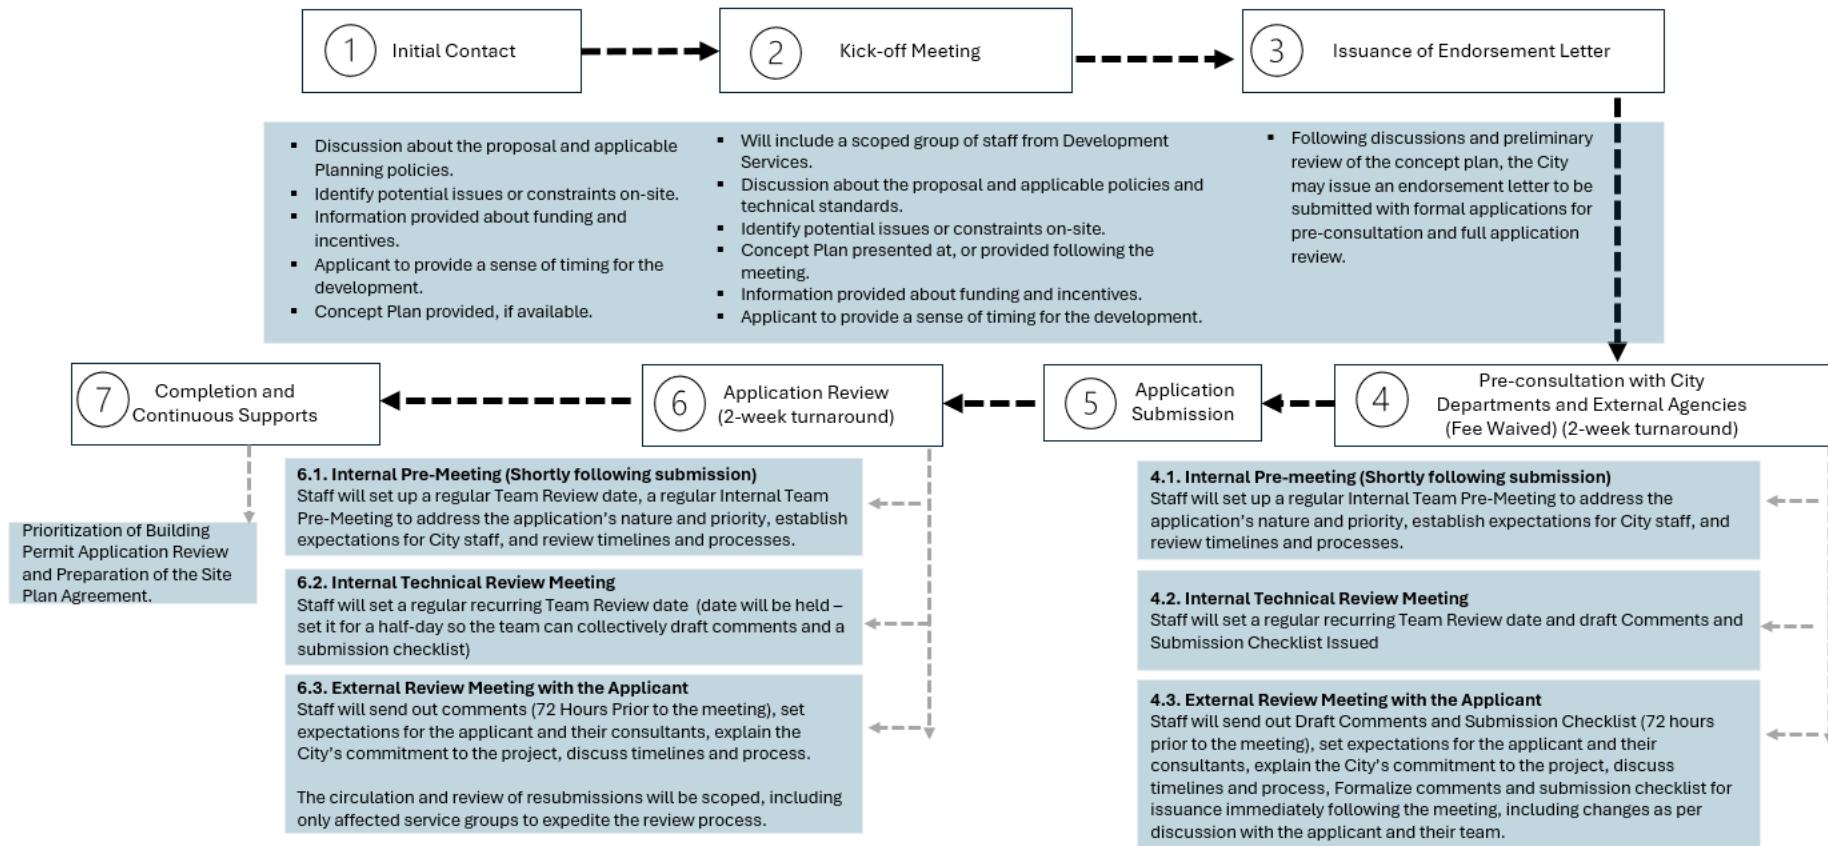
1 Initial Contact

2 Kick-off Meeting

3 Issuance of Endorsement Letter

- Discussion about the proposal and applicable Planning policies.
- Identify potential issues or constraints on-site.
- Information provided about funding and incentives.
- Applicant to provide a sense of timing for the development.
- Concept Plan provided, if available.

- Will include a scoped group of staff from Development Services.
- Discussion about the proposal and applicable policies and technical standards.
- Identify potential issues or constraints on-site.
- Concept Plan presented at, or provided following the meeting.
- Information provided about funding and incentives.
- Applicant to provide a sense of timing for the development.

- Following discussions and preliminary review of the concept plan, the City may issue an endorsement letter to be submitted with formal applications for pre-consultation and full application review.

7 Completion and Continuous Supports

6 Application Review (2-week turnaround)

5 Application Submission

4 Pre-consultation with City Departments and External Agencies (Fee Waived) (2-week turnaround)

Prioritization of Building Permit Application Review and Preparation of the Site Plan Agreement.

6.1. Internal Pre-Meeting (Shortly following submission)
Staff will set up a regular Team Review date, a regular Internal Team Pre-Meeting to address the application's nature and priority, establish expectations for City staff, and review timelines and processes.

6.2. Internal Technical Review Meeting
Staff will set a regular recurring Team Review date (date will be held – set it for a half-day so the team can collectively draft comments and a submission checklist)

6.3. External Review Meeting with the Applicant
Staff will send out comments (72 Hours Prior to the meeting), set expectations for the applicant and their consultants, explain the City's commitment to the project, discuss timelines and process.

The circulation and review of resubmissions will be scoped, including only affected service groups to expedite the review process.

4.1. Internal Pre-meeting (Shortly following submission)
Staff will set up a regular Internal Team Pre-Meeting to address the application's nature and priority, establish expectations for City staff, and review timelines and processes.

4.2. Internal Technical Review Meeting
Staff will set a regular recurring Team Review date and draft Comments and Submission Checklist Issued

4.3. External Review Meeting with the Applicant
Staff will send out Draft Comments and Submission Checklist (72 hours prior to the meeting), set expectations for the applicant and their consultants, explain the City's commitment to the project, discuss timelines and process, Formalize comments and submission checklist for issuance immediately following the meeting, including changes as per discussion with the applicant and their team.